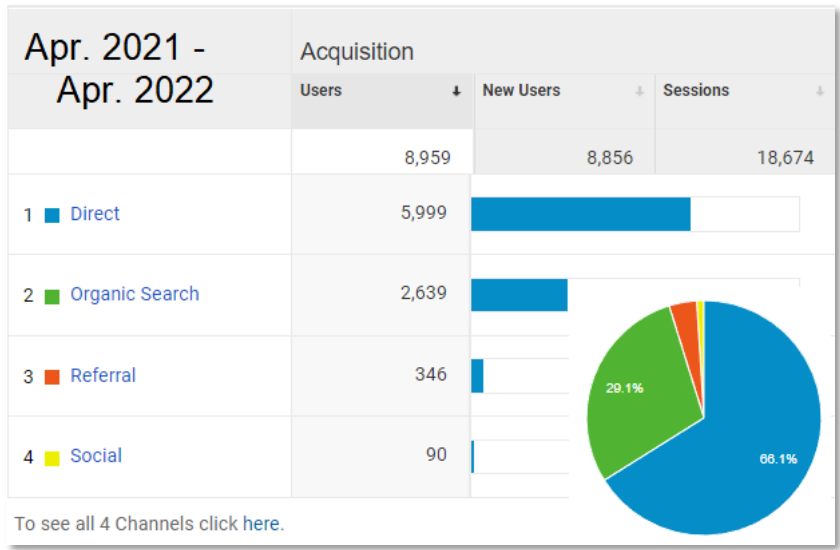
Apr. 2021 - Apr. 2022

| | Acquisition | | |
|---|---|---|---|
| | Users ↓ | New Users | Sessions |
| | 8,959 | 8,856 | 18,674 |
| 1 Direct | 5,999 | | |
| 2 Organic Search | 2,639 | | |
| 3 Referral | 346 | | |
| 4 Social | 90 | | |

29.1%

66.1%

To see all 4 Channels click here.